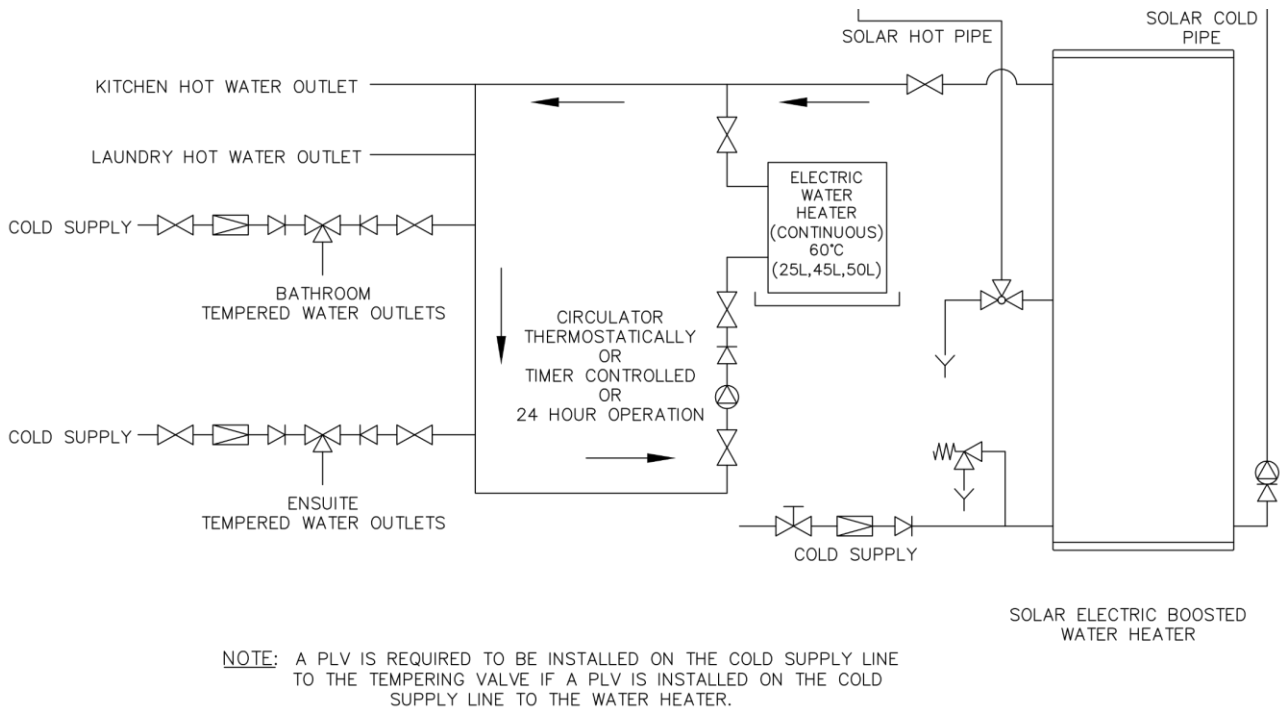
SOLAR HOT PIPE

SOLAR COLD PIPE

KITCHEN HOT WATER OUTLET

LAUNDRY HOT WATER OUTLET

COLD SUPPLY

ELECTRIC WATER HEATER (CONTINUOUS) 60°C (25L,45L,50L)

BATHROOM TEMPERED WATER OUTLETS

CIRCULATOR THERMOSTATICALLY OR TIMER CONTROLLED OR 24 HOUR OPERATION

COLD SUPPLY

ENSUITE TEMPERED WATER OUTLETS

COLD SUPPLY

SOLAR ELECTRIC BOOSTED WATER HEATER

NOTE: A PLV IS REQUIRED TO BE INSTALLED ON THE COLD SUPPLY LINE TO THE TEMPERING VALVE IF A PLV IS INSTALLED ON THE COLD SUPPLY LINE TO THE WATER HEATER.